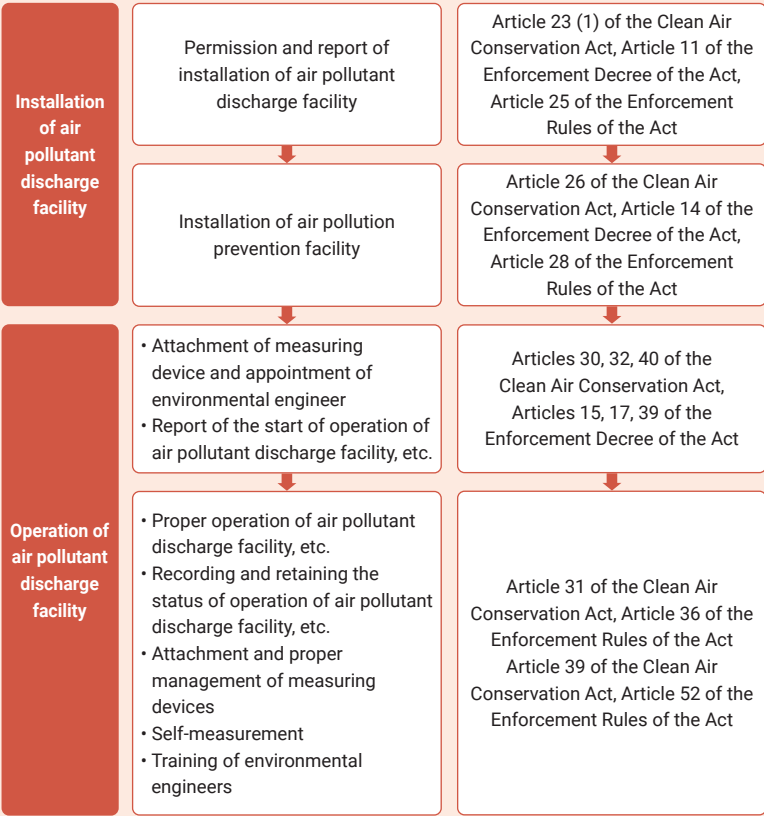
Installation of air pollutant discharge facility

Permission and report of installation of air pollutant discharge facility

Article 23 (1) of the Clean Air Conservation Act, Article 11 of the Enforcement Decree of the Act, Article 25 of the Enforcement Rules of the Act

Installation of air pollution prevention facility

Article 26 of the Clean Air Conservation Act, Article 14 of the Enforcement Decree of the Act, Article 28 of the Enforcement Rules of the Act

Operation of air pollutant discharge facility

• Attachment of measuring device and appointment of environmental engineer
• Report of the start of operation of air pollutant discharge facility, etc.

Articles 30, 32, 40 of the Clean Air Conservation Act, Articles 15, 17, 39 of the Enforcement Decree of the Act

• Proper operation of air pollutant discharge facility, etc.
• Recording and retaining the status of operation of air pollutant discharge facility, etc.
• Attachment and proper management of measuring devices
• Self-measurement
• Training of environmental engineers

Article 31 of the Clean Air Conservation Act, Article 36 of the Enforcement Rules of the Act
Article 39 of the Clean Air Conservation Act, Article 52 of the Enforcement Rules of the Act